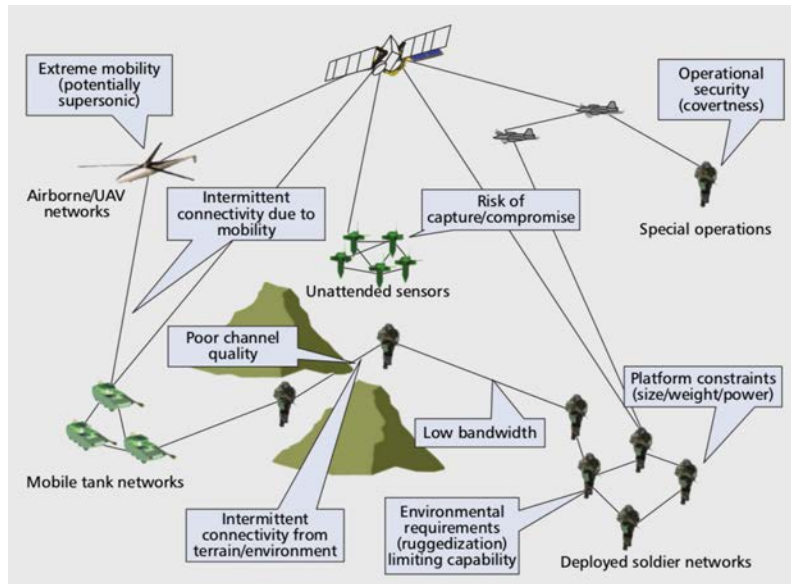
Extreme mobility (potentially supersonic)

Operational security (covertness)

Airborne/UAV networks

Intermittent connectivity due to mobility

Risk of capture/compromise

Special operations

Unattended sensors

Poor channel quality

Platform constraints (size/weight/power)

Low bandwidth

Mobile tank networks

Intermittent connectivity from terrain/environment

Environmental requirements (ruggedization) limiting capability

Deployed soldier networks